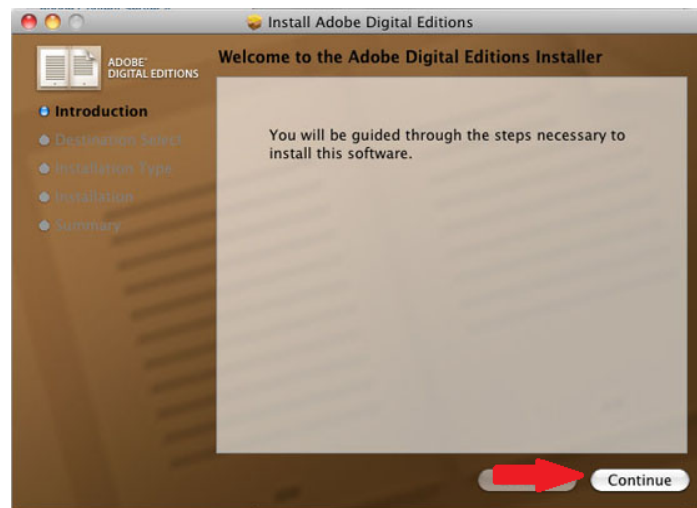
Install Adobe Digital Editions

ADOBE® DIGITAL EDITIONS

Welcome to the Adobe Digital Editions Installer

Introduction
Destination Select
Installation Type
Installation
Summary

You will be guided through the steps necessary to install this software.

Continue